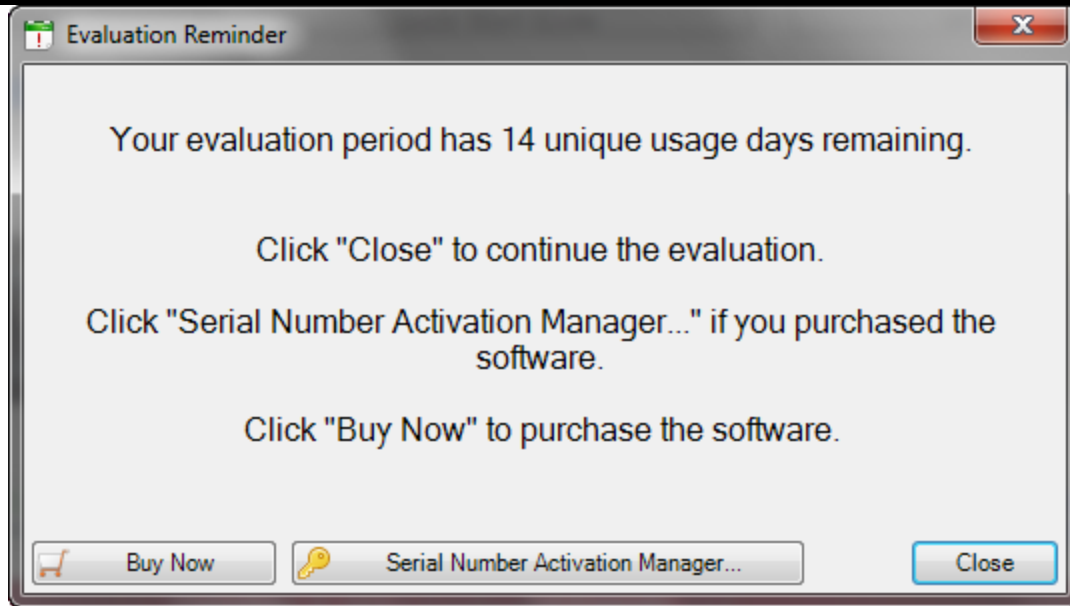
Evaluation Reminder

Your evaluation period has 14 unique usage days remaining.

Click "Close" to continue the evaluation.

Click "Serial Number Activation Manager..." if you purchased the software.

Click "Buy Now" to purchase the software.

Buy Now

Serial Number Activation Manager...

Close